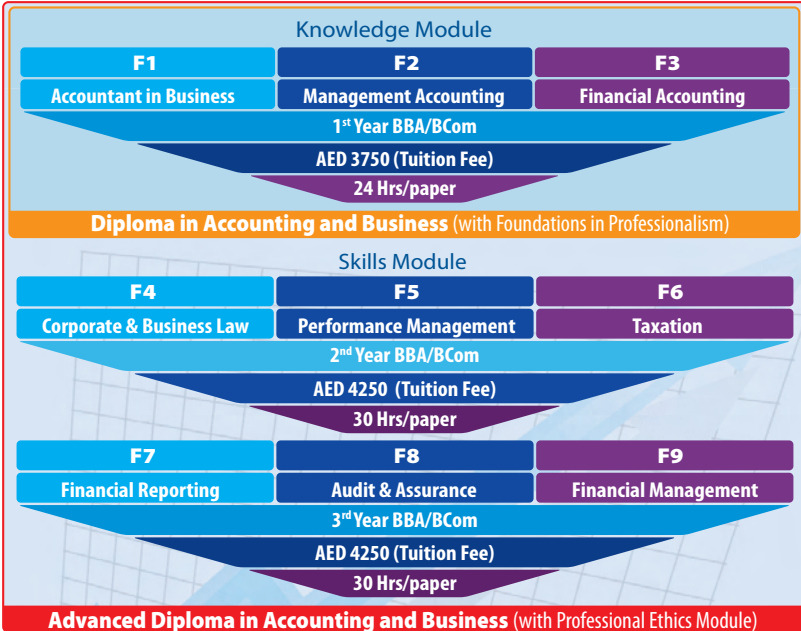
Knowledge Module

| F1 | F2 | F3 |
|---|---|---|
| Accountant in Business | Management Accounting | Financial Accounting |

1$^{st}$ Year BBA/BCom

AED 3750 (Tuition Fee)

24 Hrs/paper

Diploma in Accounting and Business (with Foundations in Professionalism)

Skills Module

| F4 | F5 | F6 |
|---|---|---|
| Corporate & Business Law | Performance Management | Taxation |

2$^{nd}$ Year BBA/BCom

AED 4250 (Tuition Fee)

30 Hrs/paper

| F7 | F8 | F9 |
|---|---|---|
| Financial Reporting | Audit & Assurance | Financial Management |

3$^{rd}$ Year BBA/BCom

AED 4250 (Tuition Fee)

30 Hrs/paper

Advanced Diploma in Accounting and Business (with Professional Ethics Module)